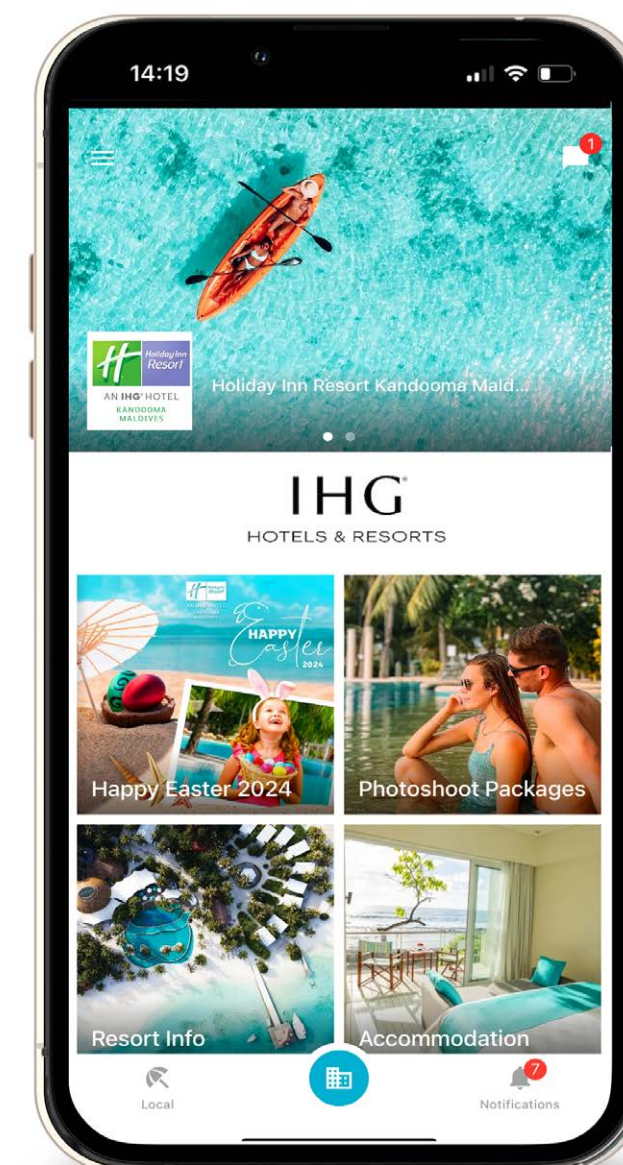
14:19

1

Holiday Inn Resort
AN IHG HOTEL
KANDOOMA MALDIVES

Holiday Inn Resort Kandooma Mald...

IHG
HOTELS & RESORTS

HAPPY Easter 2024

Happy Easter 2024

Photoshoot Packages

Resort Info

Accommodation

Local

7
Notifications